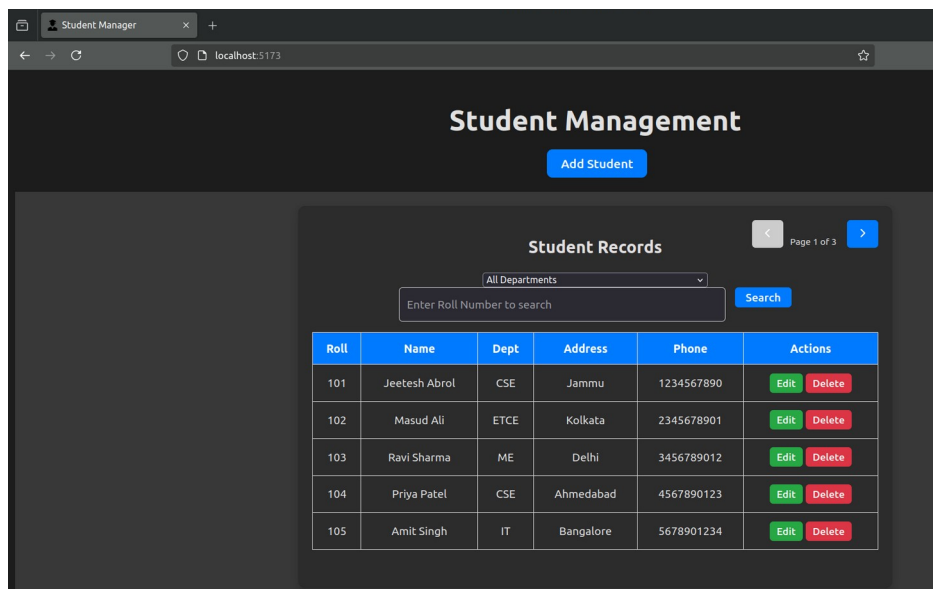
Student Manager ×  +

localhost:5173

Student Management

Add Student

Page 1 of 3

Student Records

All Departments

Enter Roll Number to search

Search

| Roll | Name | Dept | Address | Phone | Actions |
|---|---|---|---|---|---|
| 101 | Jeetesh Abrol | CSE | Jammu | 1234567890 | Edit Delete |
| 102 | Masud Ali | ETCE | Kolkata | 2345678901 | Edit Delete |
| 103 | Ravi Sharma | ME | Delhi | 3456789012 | Edit Delete |
| 104 | Priya Patel | CSE | Ahmedabad | 4567890123 | Edit Delete |
| 105 | Amit Singh | IT | Bangalore | 5678901234 | Edit Delete |